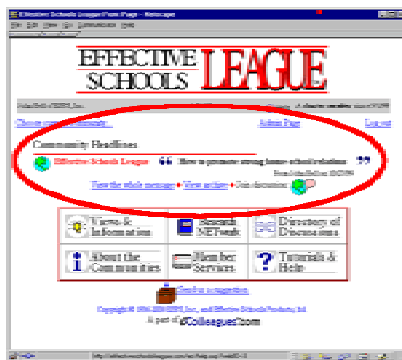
Effective Schools League/Front Page - Netscape

File Edit View Go Communicator Help

EFFECTIVE SCHOOLS LEAGUE

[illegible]

Choose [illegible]

Admin Page

Log out

Community Headlines

Effective Schools League

"How to promote strong home-school relations"

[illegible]

View the whole message • View archive • Join discussion

Views & Information

Research NETwork

Directory of Discussions

About the Communities

Member Services

Tutorials & Help

Send us a suggestion

Copyright © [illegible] Inc., and Effective Schools Products, Ltd.

A part of eColleagues.com

http://effectiveschoolsleague.com/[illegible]